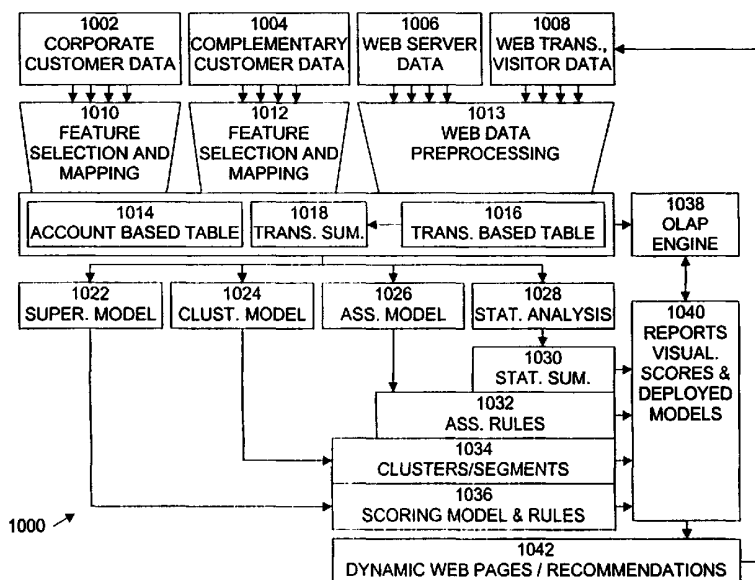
1002
CORPORATE CUSTOMER DATA

1004
COMPLEMENTARY CUSTOMER DATA

1006
WEB SERVER DATA

1008
WEB TRANS., VISITOR DATA

1010
FEATURE SELECTION AND MAPPING

1012
FEATURE SELECTION AND MAPPING

1013
WEB DATA PREPROCESSING

1014
ACCOUNT BASED TABLE

1018
TRANS. SUM.

1016
TRANS. BASED TABLE

1038
OLAP ENGINE

1022
SUPER. MODEL

1024
CLUST. MODEL

1026
ASS. MODEL

1028
STAT. ANALYSIS

1040
REPORTS VISUAL. SCORES & DEPLOYED MODELS

1030
STAT. SUM.

1032
ASS. RULES

1034
CLUSTERS/SEGMENTS

1036
SCORING MODEL & RULES

1000

1042
DYNAMIC WEB PAGES / RECOMMENDATIONS